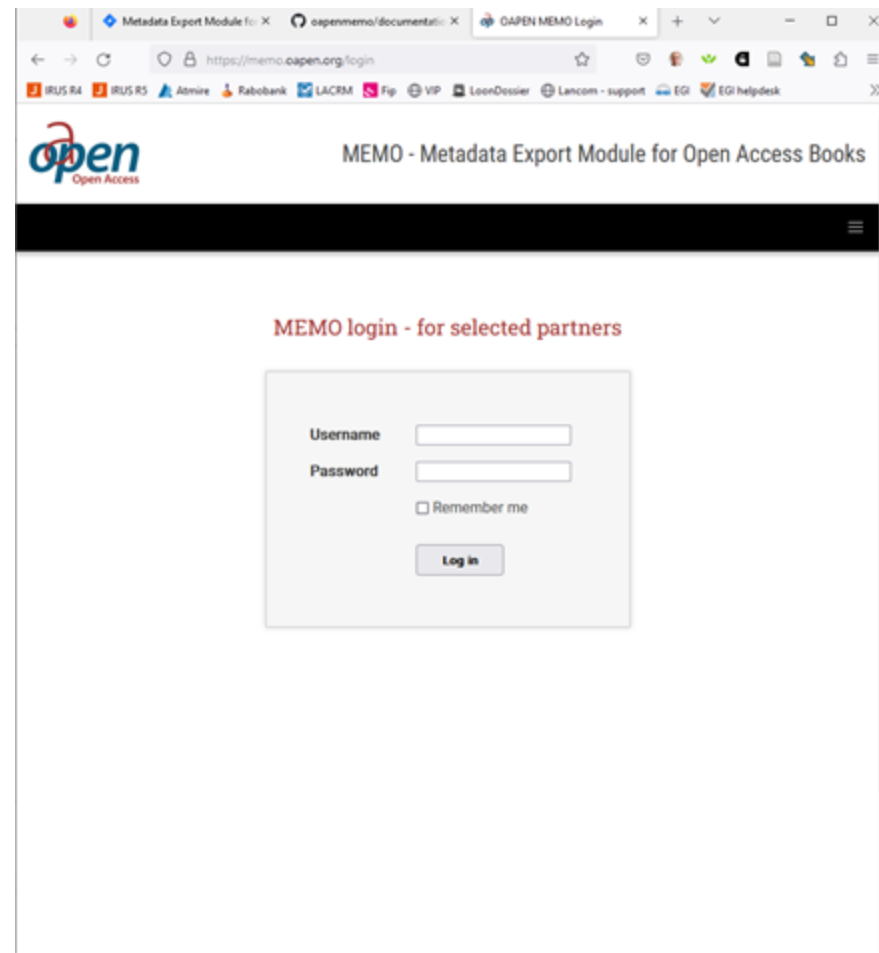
Metadata Export Module fo ×
oapenmemo/documentatio ×
OAPEN MEMO Login ×

https://memo.oapen.org/login

IRUS R4 IRUS R5 Atmire Rabobank LACRM Fip VIP LoonDossier Lancom - support EGI EGI helpdesk

oapen
Open Access

MEMO - Metadata Export Module for Open Access Books

MEMO login - for selected partners

Username
Password
Remember me
Log in